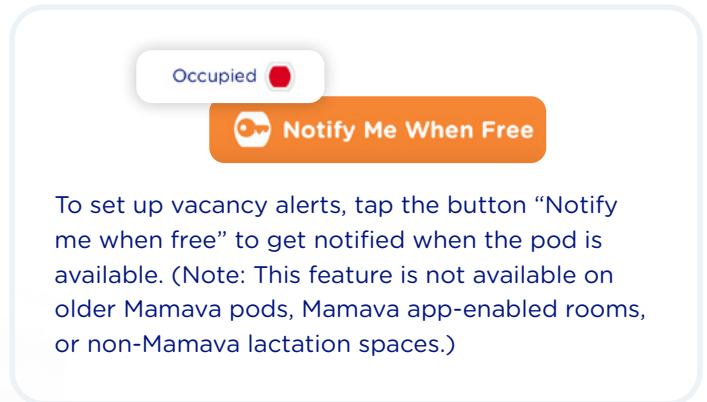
Occupied

Notify Me When Free

To set up vacancy alerts, tap the button “Notify me when free” to get notified when the pod is available. (Note: This feature is not available on older Mamava pods, Mamava app-enabled rooms, or non-Mamava lactation spaces.)